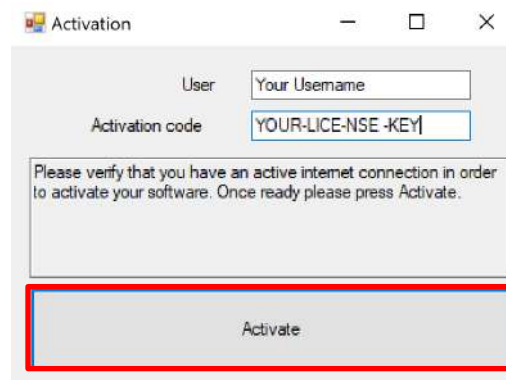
Activation

User
Your Username

Activation code
YOUR-LICE-NSE -KEY

Please verify that you have an active internet connection in order to activate your software. Once ready please press Activate.

Activate